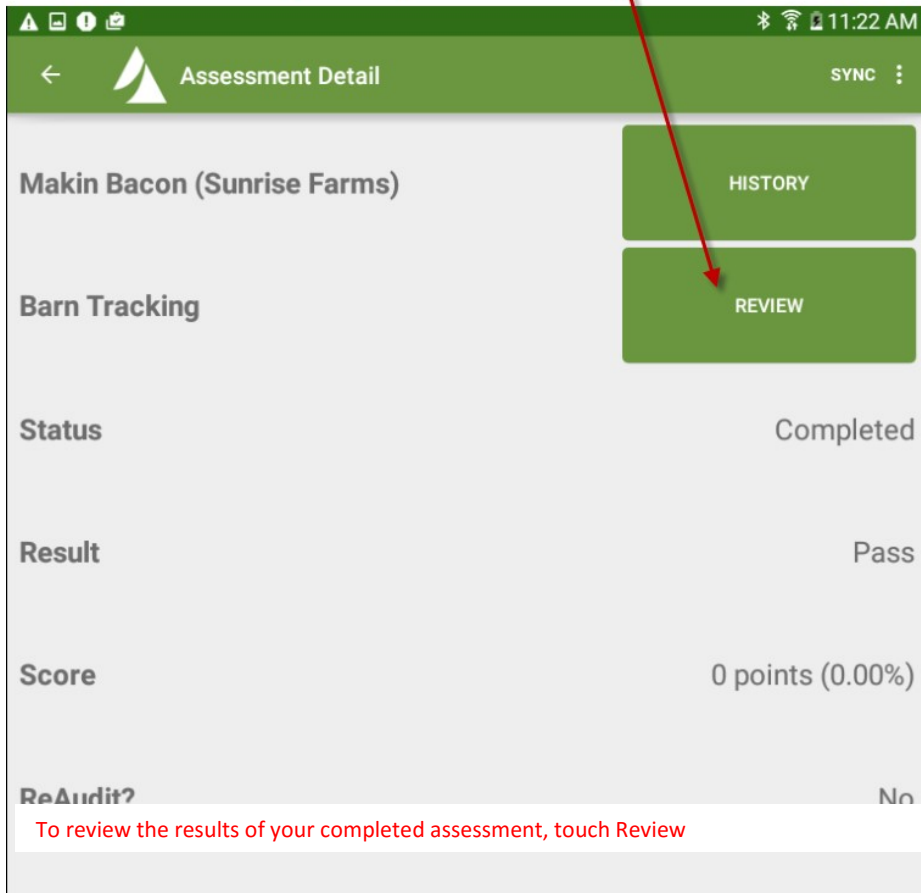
11:22 AM

Assessment Detail

SYNC

Makin Bacon (Sunrise Farms)

HISTORY

Barn Tracking

REVIEW

Status

Completed

Result

Pass

Score

0 points (0.00%)

ReAudit?

No

To review the results of your completed assessment, touch Review